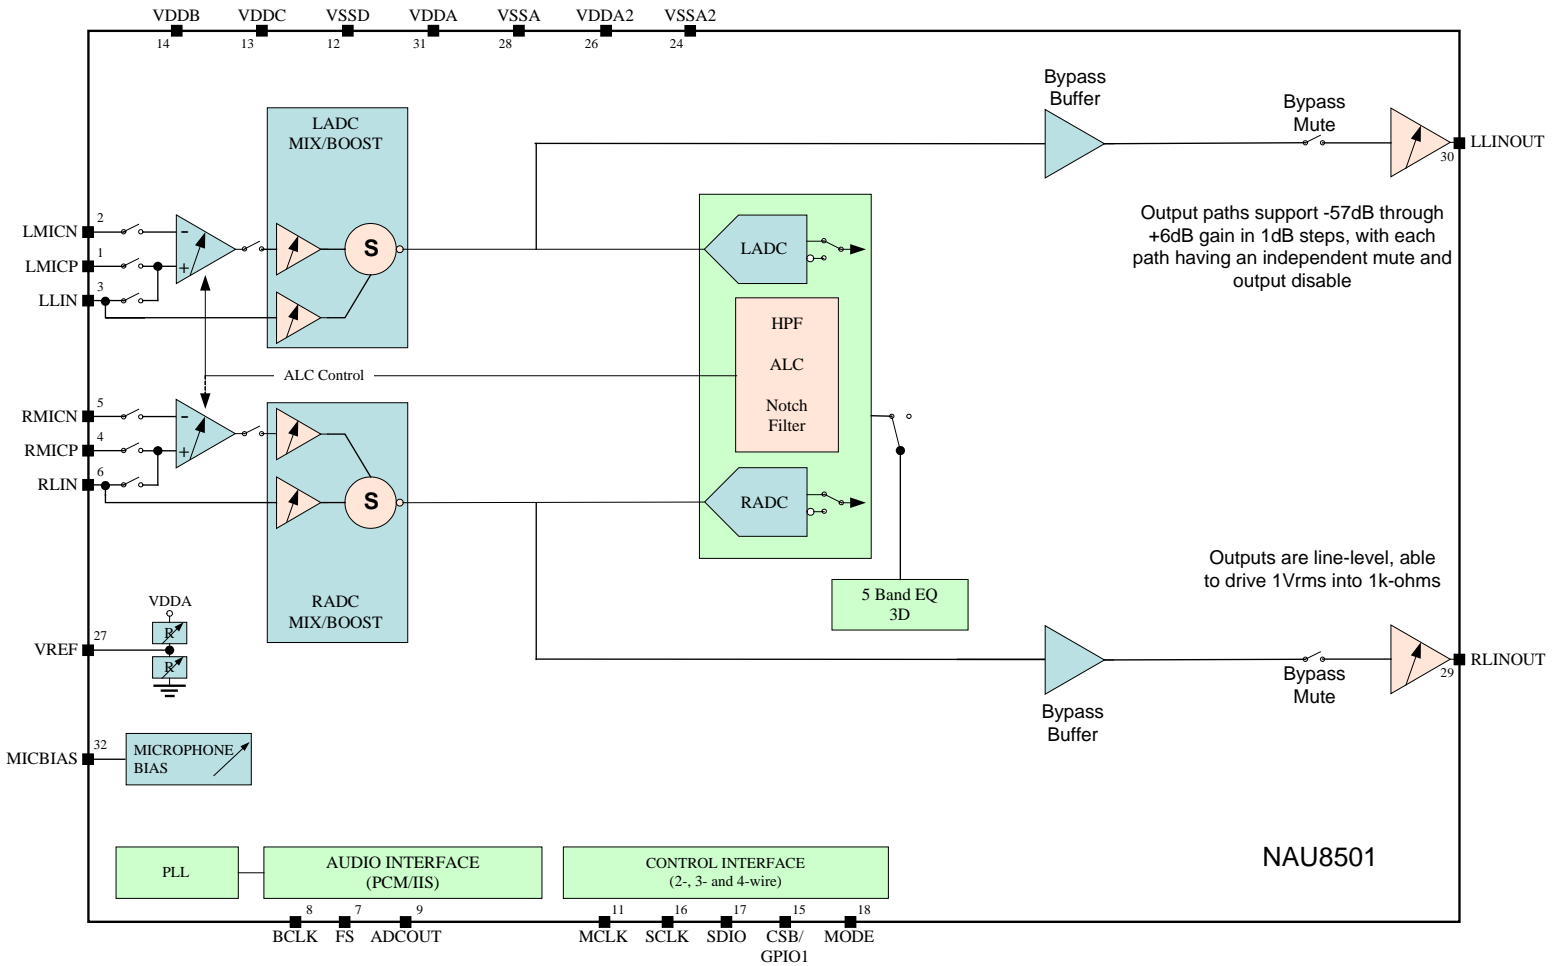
VDDB 14
VDDC 13
VSSD 12
VDDA 31
VSSA 28
VDDA2 26
VSSA2 24

LADC
MIX/BOOST

Bypass
Buffer

Bypass
Mute

30 LLINOUT

LMICN 2
LMICP 1
LLIN 3

S

LADC

Output paths support -57dB through +6dB gain in 1dB steps, with each path having an independent mute and output disable

HPF

ALC

Notch
Filter

ALC Control

RMICN 5
RMICP 4
RLIN 6

S

RADC

Outputs are line-level, able to drive 1Vrms into 1k-ohms

VDDA
R
R
VREF 27

RADC
MIX/BOOST

5 Band EQ
3D

Bypass
Mute

29 RLINOUT

Bypass
Buffer

MICBIAS 32
MICROPHONE
BIAS

PLL

AUDIO INTERFACE
(PCM/IIS)

CONTROL INTERFACE
(2-, 3- and 4-wire)

NAU8501

8 BCLK
7 FS
9 ADCOUT
11 MCLK
16 SCLK
17 SDIO
15 CSB/
GPIO1
18 MODE